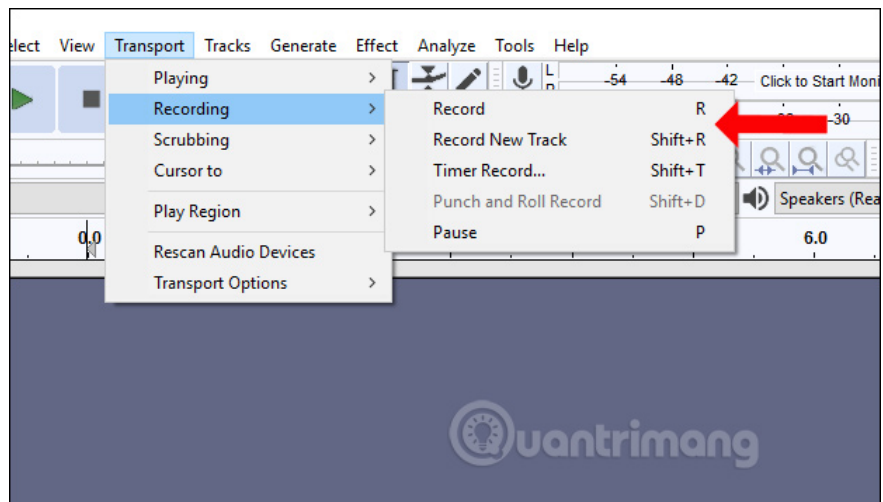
elect View Transport Tracks Generate Effect Analyze Tools Help

Playing >
Recording >
Scrubbing >
Cursor to >
Play Region >
Rescan Audio Devices
Transport Options >

Record R
Record New Track Shift+R
Timer Record... Shift+T
Punch and Roll Record Shift+D
Pause P

L
R
-54 -48 -42 Click to Start Moni
-30
Speakers (Rea
0.0
6.0

uantrimang